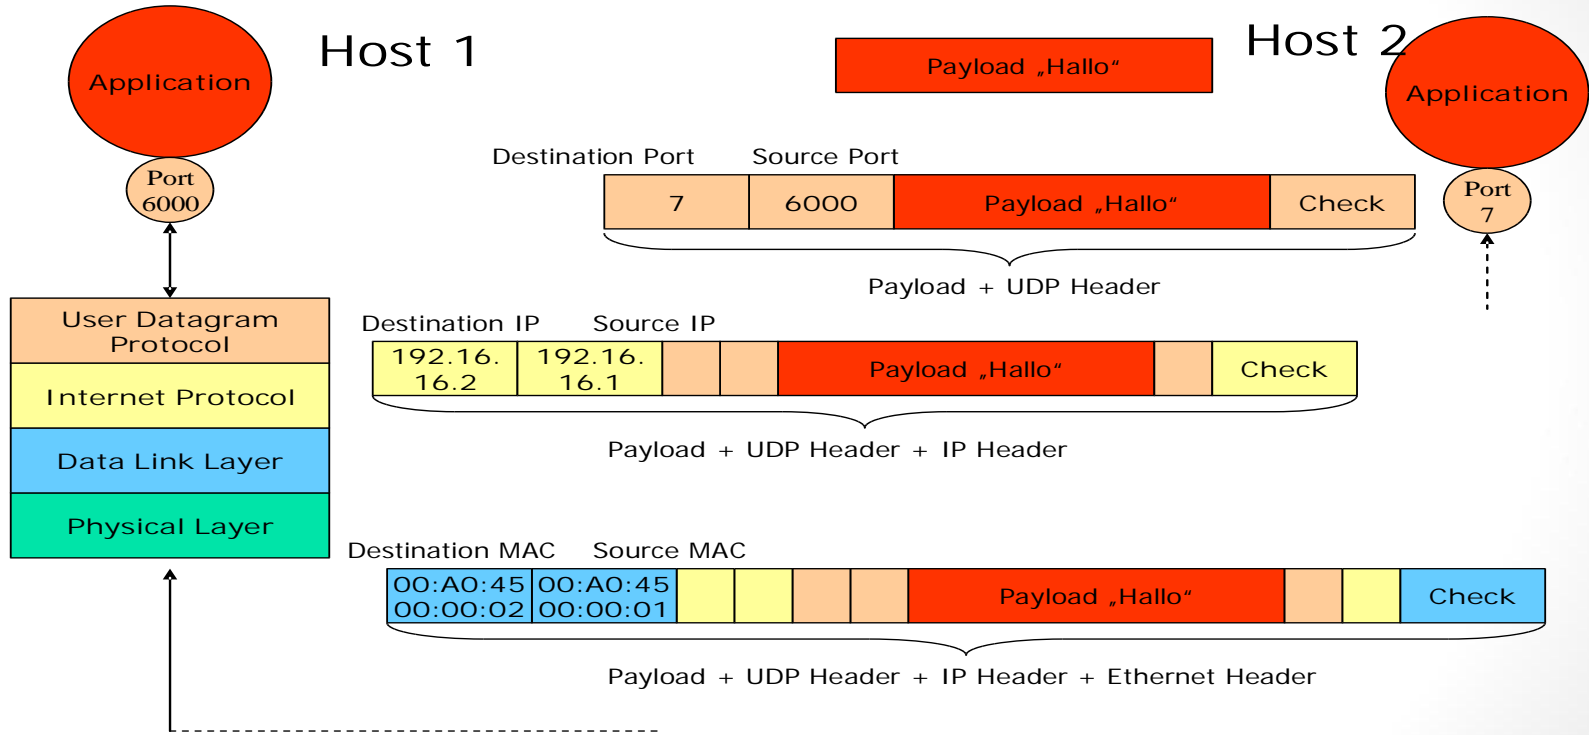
Application

Host 1

Payload „Hallo“

Host 2

Application

Port 6000

Destination Port Source Port

| 7 | 6000 | Payload „Hallo“ | Check |
|---|---|---|---|

Port 7

Payload + UDP Header

User Datagram Protocol

Internet Protocol

Data Link Layer

Physical Layer

Destination IP Source IP

| 192.16. 16.2 | 192.16. 16.1 | | | Payload „Hallo“ | | Check |
|---|---|---|---|---|---|---|

Payload + UDP Header + IP Header

Destination MAC Source MAC

| 00:A0:45 00:00:02 | 00:A0:45 00:00:01 | | | | | Payload „Hallo“ | | | Check |
|---|---|---|---|---|---|---|---|---|---|

Payload + UDP Header + IP Header + Ethernet Header